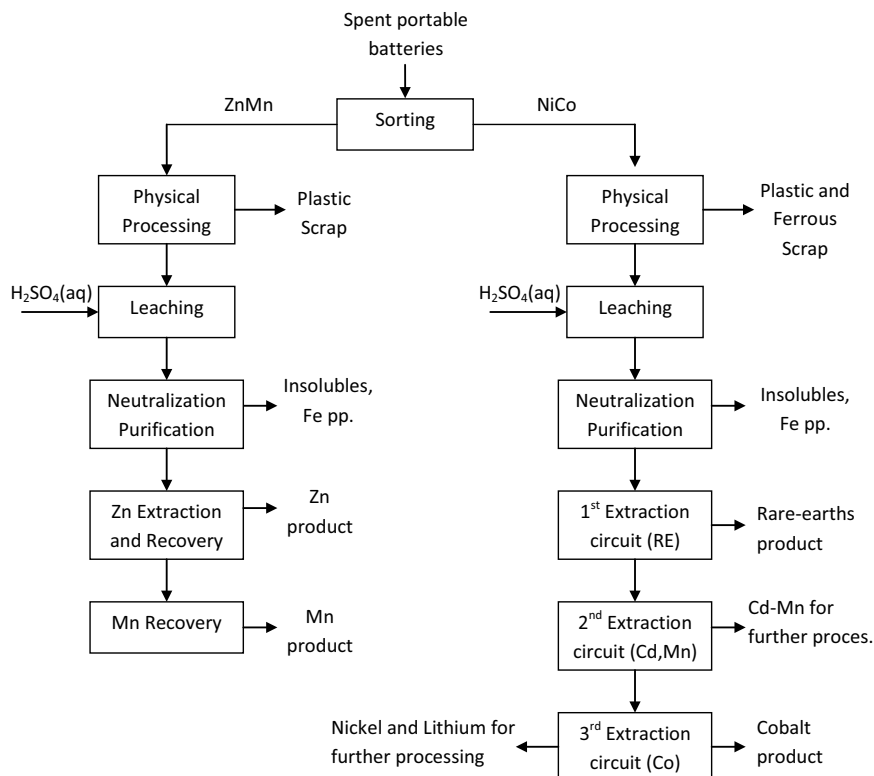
Spent portable batteries

ZnMn

Sorting

NiCo

Physical Processing

Plastic Scrap

$H_2SO_4$(aq)

Leaching

Neutralization Purification

Insolubles, Fe pp.

Zn Extraction and Recovery

Zn product

Mn Recovery

Mn product

Physical Processing

Plastic and Ferrous Scrap

$H_2SO_4$(aq)

Leaching

Neutralization Purification

Insolubles, Fe pp.

1$^{st}$ Extraction circuit (RE)

Rare-earths product

2$^{nd}$ Extraction circuit (Cd,Mn)

Cd-Mn for further proces.

Nickel and Lithium for further processing

3$^{rd}$ Extraction circuit (Co)

Cobalt product